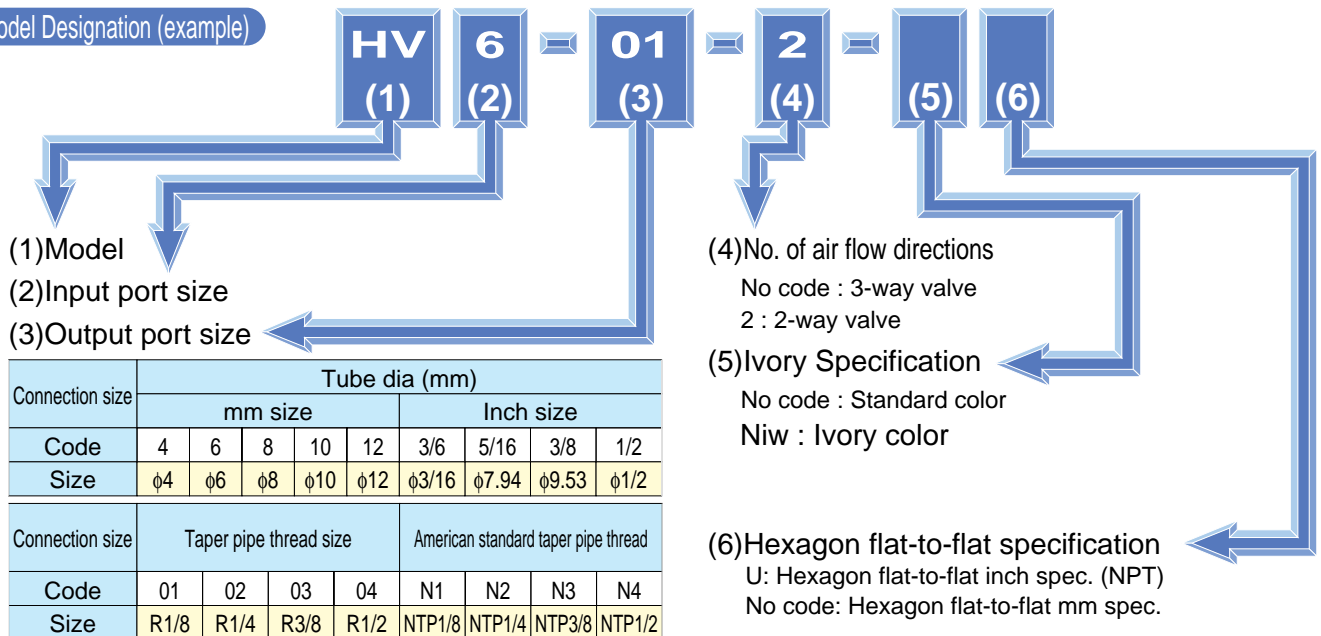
odel Designation (example)

HV (1) 6 (2) - 01 (3) - 2 (4) - (5) (6)

(1)Model
(2)Input port size
(3)Output port size

| Connection size | Tube dia (mm) | | | | | | | | |
|---|---|---|---|---|---|---|---|---|---|
| | mm size | | | | | Inch size | | | |
| Code | 4 | 6 | 8 | 10 | 12 | 3/6 | 5/16 | 3/8 | 1/2 |
| Size | $\phi$4 | $\phi$6 | $\phi$8 | $\phi$10 | $\phi$12 | $\phi$3/16 | $\phi$7.94 | $\phi$9.53 | $\phi$1/2 |

| Connection size | Taper pipe thread size | | | | American standard taper pipe thread | | | |
|---|---|---|---|---|---|---|---|---|
| Code | 01 | 02 | 03 | 04 | N1 | N2 | N3 | N4 |
| Size | R1/8 | R1/4 | R3/8 | R1/2 | NTP1/8 | NTP1/4 | NTP3/8 | NTP1/2 |

(4)No. of air flow directions
No code : 3-way valve
2 : 2-way valve

(5)Ivory Specification
No code : Standard color
Niw : Ivory color

(6)Hexagon flat-to-flat specification
U: Hexagon flat-to-flat inch spec. (NPT)
No code: Hexagon flat-to-flat mm spec.